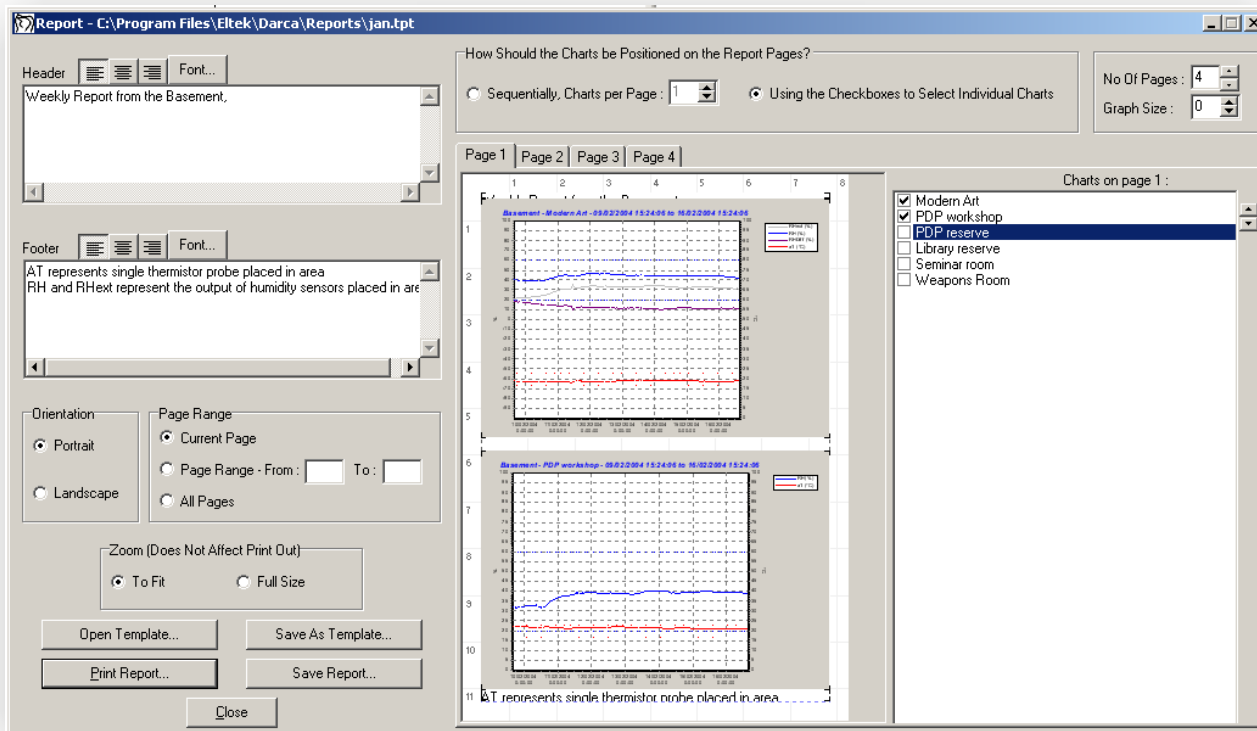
Report - C:\Program Files\Eltek\Darca\Reports\jan.tpt

Header
Font...

Weekly Report from the Basement,

Footer
Font...

AT represents single thermistor probe placed in area
RH and RHext represent the output of humidity sensors placed in are

Orientation
Portrait
Landscape

Page Range
Current Page
Page Range - From :
To :
All Pages

Zoom (Does Not Affect Print Out)
To Fit
Full Size

Open Template...
Save As Template...
Print Report...
Save Report...
Close

How Should the Charts be Positioned on the Report Pages?
Sequentially, Charts per Page : 1
Using the Checkboxes to Select Individual Charts

No Of Pages : 4
Graph Size : 0

Page 1
Page 2
Page 3
Page 4

1 2 3 4 5 6 7 8

Weekly Report from the Basement,

Basement - Modern Art - 09/02/2004 15:24:06 to 16/02/2004 15:24:06

Basement - PDP workshop - 09/02/2004 15:24:06 to 16/02/2004 15:24:06

1 2 3 4 5 6 7 8 9 10 11

AT represents single thermistor probe placed in area

Charts on page 1 :
Modern Art
PDP workshop
PDP reserve
Library reserve
Seminar room
Weapons Room